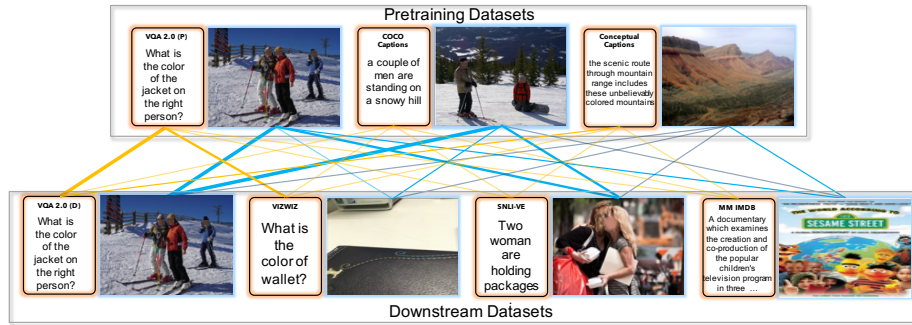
Pretraining Datasets

VQA 2.0 (P)
What is the color of the jacket on the right person?

COCO Captions
a couple of men are standing on a snowy hill

Conceptual Captions
the scenic route through mountain range includes these unbelievably colored mountains

VQA 2.0 (D)
What is the color of the jacket on the right person?

VIZWIZ
What is the color of wallet?

SNLI-VE
Two woman are holding packages

MM IMDB
A documentary which examines the creation and co-production of the popular children's television program in three ...

SESAME STREET

Downstream Datasets